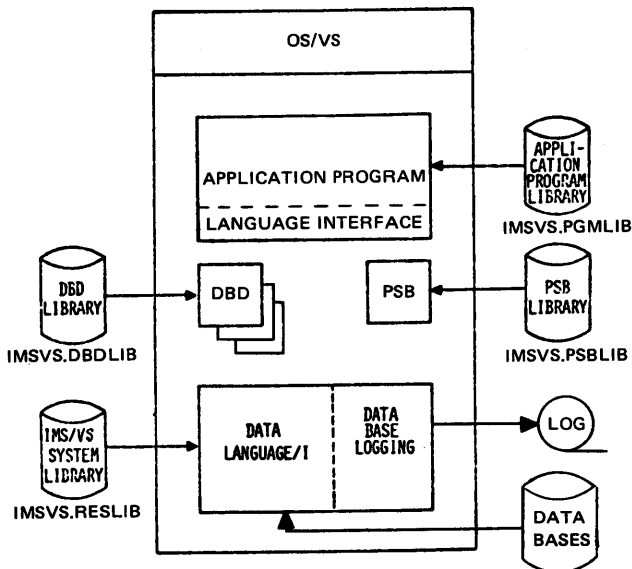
OS/VS

APPLICATION PROGRAM

LANGUAGE INTERFACE

APPLI-CATION PROGRAM LIBRARY

IMSVS.PGMLIB

DBD LIBRARY

DBD

PSB

PSB LIBRARY

IMSVS.DBDLIB

IMSVS.PSBLIB

IMS/VS SYSTEM LIBRARY

DATA LANGUAGE/I

DATA BASE LOGGING

LOG

IMSVS.RESLIB

DATA BASES